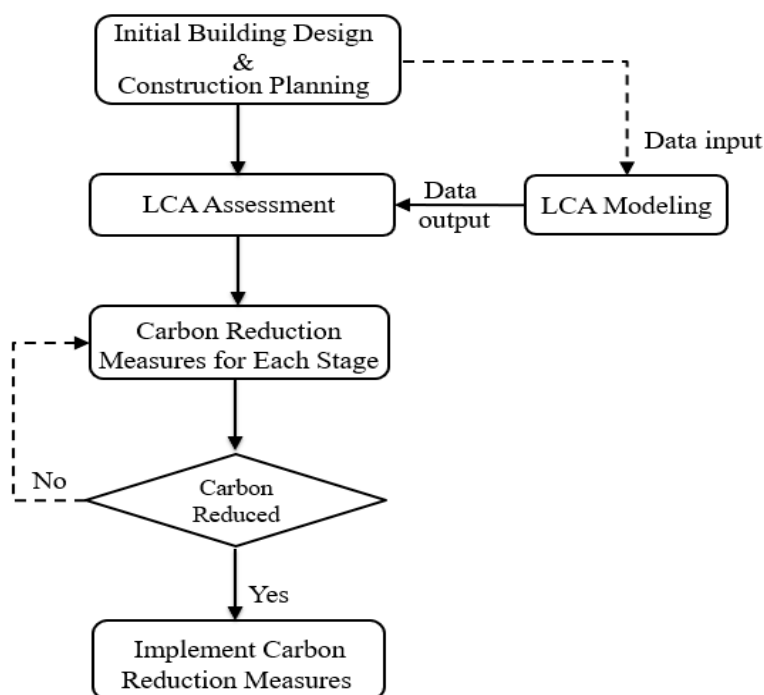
Initial Building Design
&
Construction Planning

Data input

LCA Assessment

Data output

LCA Modeling

Carbon Reduction Measures for Each Stage

No

Carbon Reduced

Yes

Implement Carbon Reduction Measures